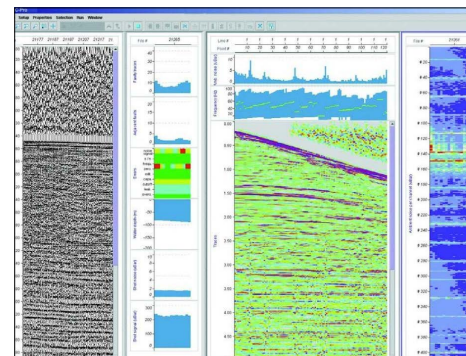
Setup Properties Selection Run Window

21/07 21/07 21/07 21/07 21/07

File # 21/265

Peak/noise

Abs/amplitude

Errors

Water depth (m)

Shot depth (m)

Shot signal (dBa)

Line # Point #

10 20 30 40 50 60 70 80 90 100 110 120

Peak noise (dBa)

Frequency/dip

Traces

Ambient noise per channel (dBa)